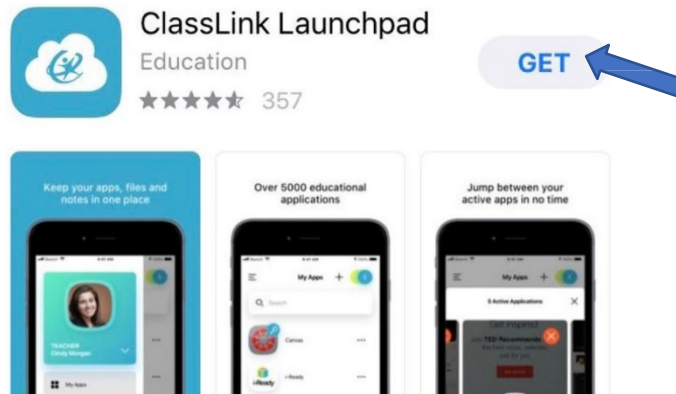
ClassLink Launchpad
Education
357
GET

Keep your apps, files and notes in one place

TEACHER
Cindy Morgan

My Apps

Over 5000 educational applications

My Apps
Search
Canvas
i-Ready

Jump between your active apps in no time

My Apps
5 Active Applications
Get inspired
TED Recommends